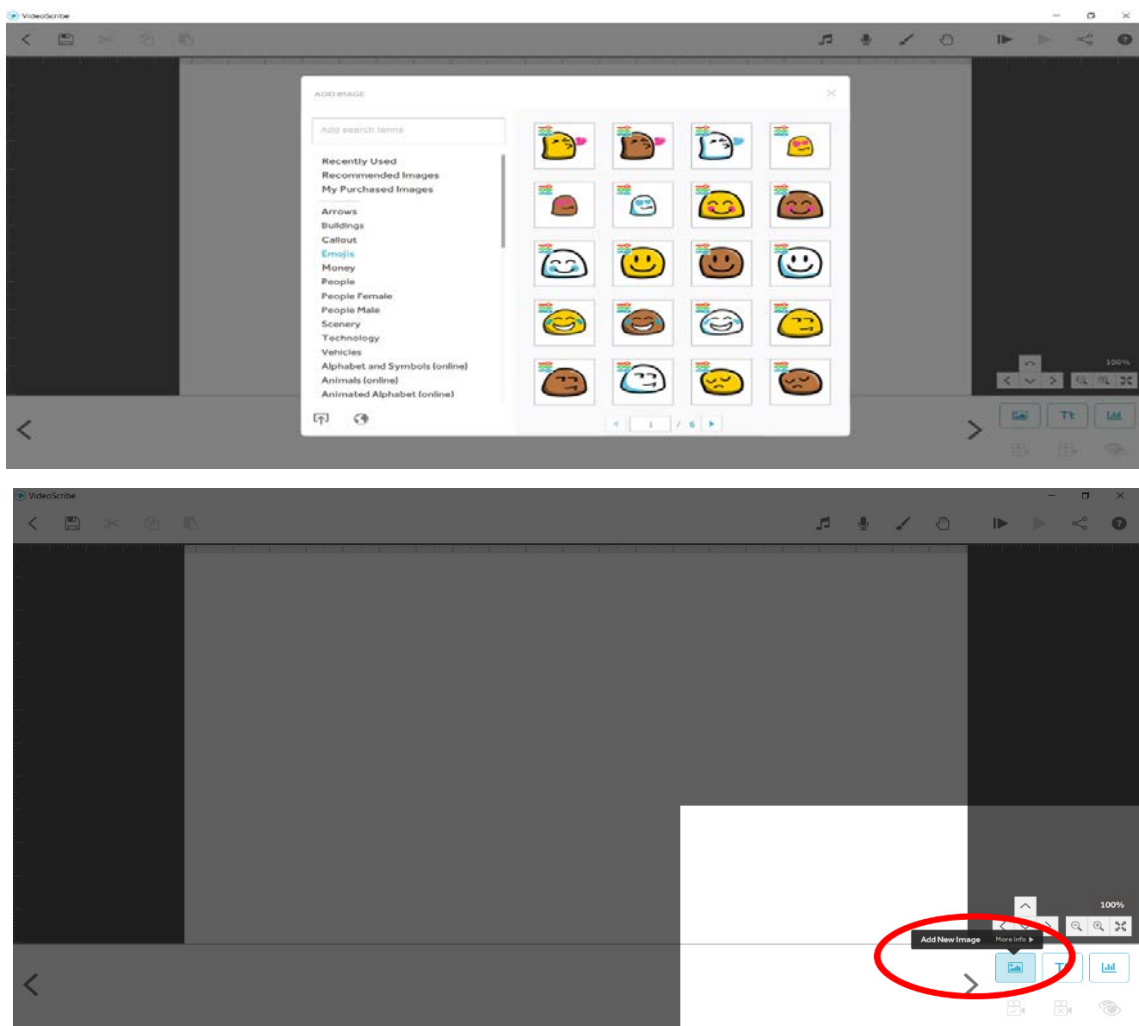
VideoScribe

ADD IMAGE

Add search terms

Recently Used
Recommended Images
My Purchased Images

Arrows
Buildings
Callout
Emojis
Money
People
People Female
People Male
Scenery
Technology
Vehicles
Alphabet and Symbols (online)
Animals (online)
Animated Alphabet (online)

1 / 6

100%

Tt

VideoScribe

100%

Add New Image More info ▶

Tt